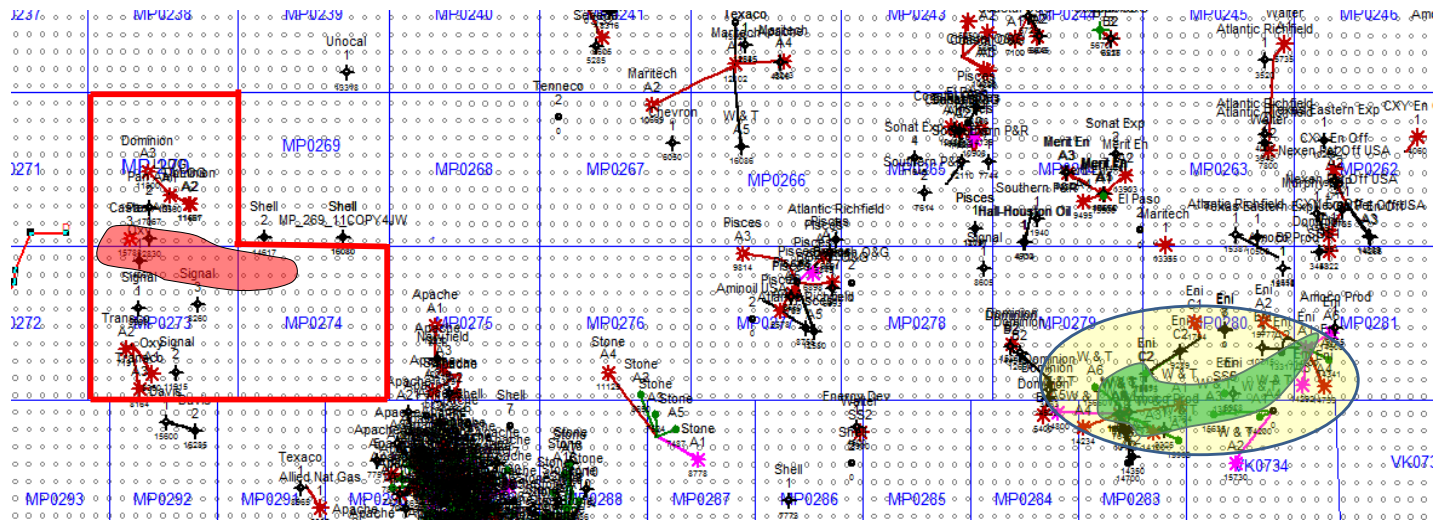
0237 MP0238 MP0239 MP0240 MP0241 MP0243 MP0244 MP0245 MP0246

Unocal
Texaco
Maritech
Apache
A4
Walter
Atlantic Richfield
Tenneco
2
Maritech
A2
Chevron
W & T
A5
Pisces
Dominion
A3
MP0270
A2
MP0269
MP0268
MP0267
MP0266
MP0265
MP0264
MP0263
MP0262
0271
Sonat Exp
Merit En
A3
Merit En
Southern P&R
Atlantic Richfield
Eastern Exp
CXY En
CXY En Off
Nexen Pet Off USA
Shell
2
Shell
MP_269_11COPY4JW
Pisces
A3
Atlantic Richfield
Pisces
Hall-Houston Oil
El Paso
Maritech
Atlantic Richfield
Signal
Signal
3
Amoco Prod
A3
Aminoil USA
0272
Transco
A2
MP0273
MP0274
Apache
A1
MP0275
MP0276
MP0277
MP0278
Dominion
MP0279
MP0280
MP0281
Eni
C1
Eni
A2
Eni
C2
W & T
A6
Dominion
Oxy
Signal
2
Transco
Davis
Stone
A4
Stone
A3
Stone
A5
Stone
A1
Shell
7
Apache
Energy Dev
SS2
W & T
A2
K0734
VK073
Shell
1
Texaco
Allied Nat Gas
Apache
MP0293
MP0292
MP0291
MP0288
MP0287
MP0286
MP0285
MP0284
MP0283